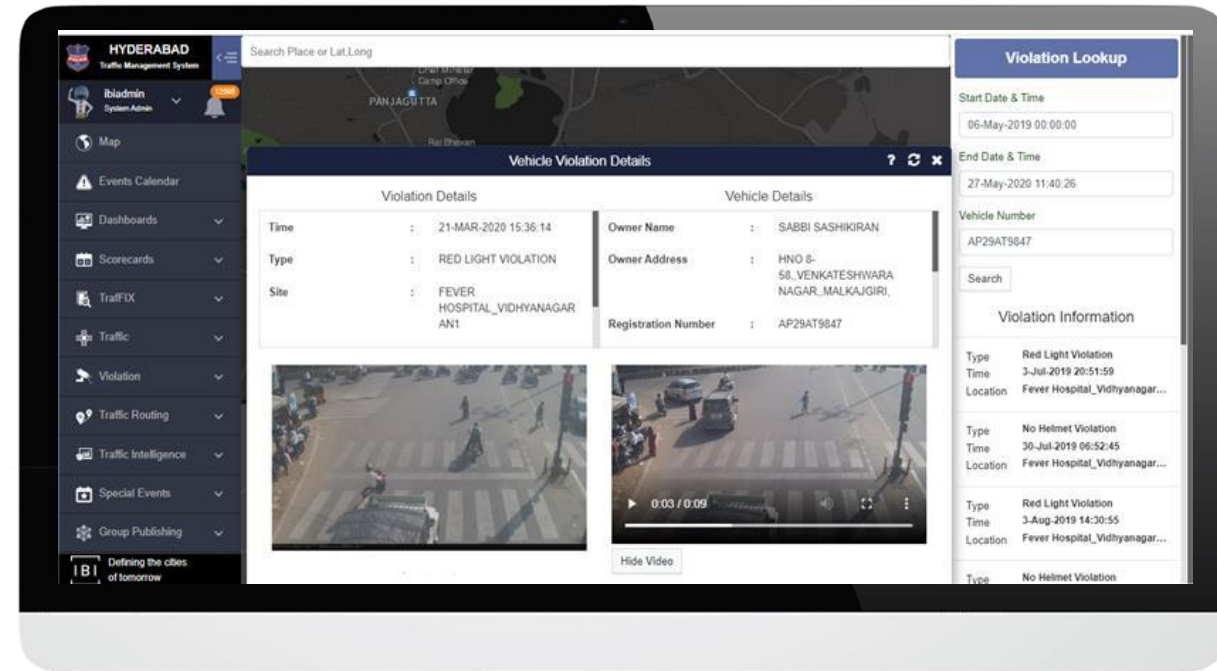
HYDERABAD
Traffic Management System

ibiadmin
System Admin

12566

Map
Events Calendar
Dashboards
Scorecards
TrafFIX
Traffic
Violation
Traffic Routing
Traffic Intelligence
Special Events
Group Publishing

IBI Defining the cities of tomorrow

Search Place or Lat,Long

PANJAGUTTA

Vehicle Violation Details

Violation Details

| | | |
|---|---|---|
| Time | : | 21-MAR-2020 15:36:14 |
| Type | : | RED LIGHT VIOLATION |
| Site | : | FEVER HOSPITAL_VIDHYANAGARAN1 |

Vehicle Details

| | | |
|---|---|---|
| Owner Name | : | SABBI SASHIKIRAN |
| Owner Address | : | HNO 8-58,,VENKATESHWARA NAGAR,,MALKAJGIRI, |
| Registration Number | : | AP29AT9847 |

0:03 / 0:09

Hide Video

Violation Lookup

Start Date & Time
06-May-2019 00:00:00

End Date & Time
27-May-2020 11:40:26

Vehicle Number
AP29AT9847

Search

Violation Information

Type Red Light Violation
Time 3-Jul-2019 20:51:59
Location Fever Hospital_Vidhyanagar...

Type No Helmet Violation
Time 30-Jul-2019 06:52:45
Location Fever Hospital_Vidhyanagar...

Type Red Light Violation
Time 3-Aug-2019 14:30:55
Location Fever Hospital_Vidhyanagar...

Type No Helmet Violation